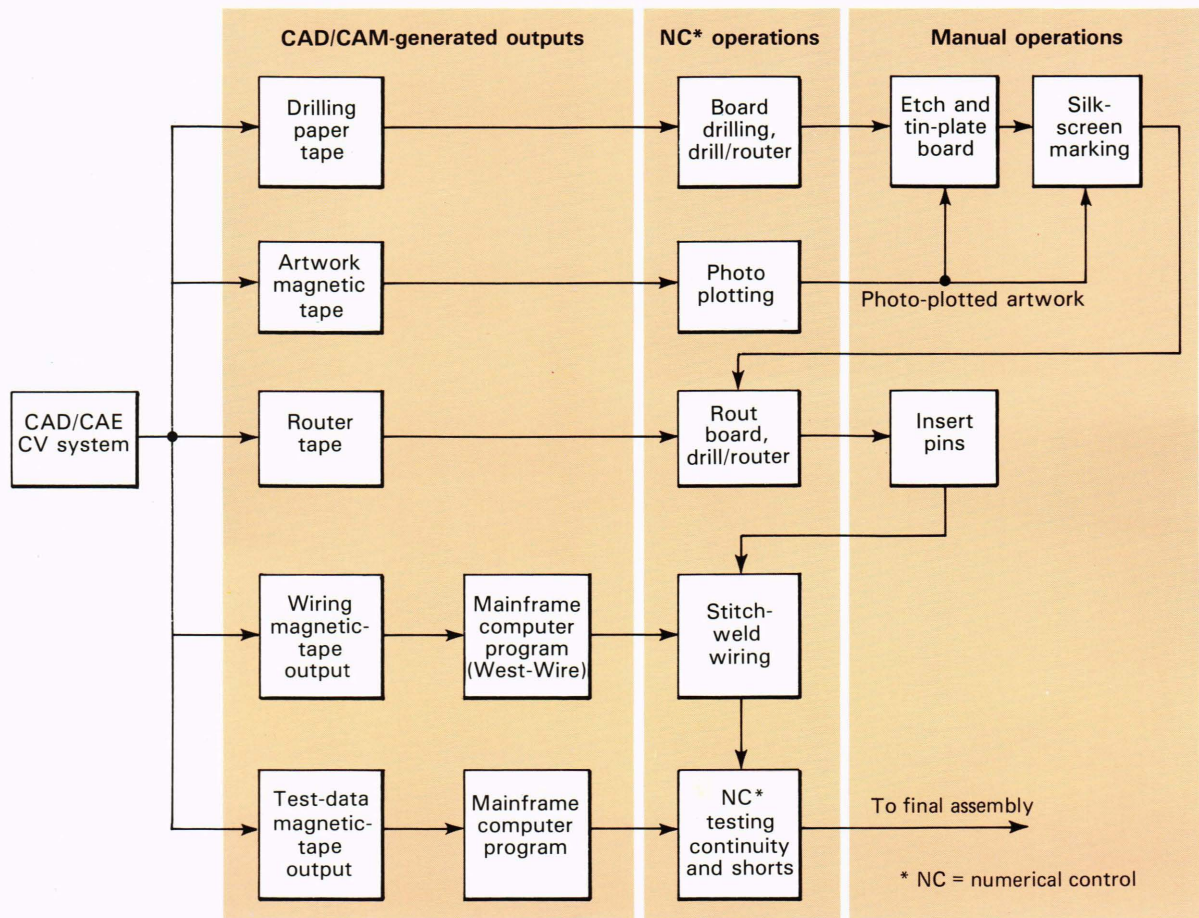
CAD/CAM-generated outputs

NC* operations

Manual operations

CAD/CAE CV system

Drilling paper tape

Board drilling, drill/router

Etch and tin-plate board

Silk-screen marking

Artwork magnetic tape

Photo plotting

Photo-plotted artwork

Router tape

Rout board, drill/router

Insert pins

Wiring magnetic-tape output

Mainframe computer program (West-Wire)

Stitch-weld wiring

Test-data magnetic-tape output

Mainframe computer program

NC* testing continuity and shorts

To final assembly

* NC = numerical control